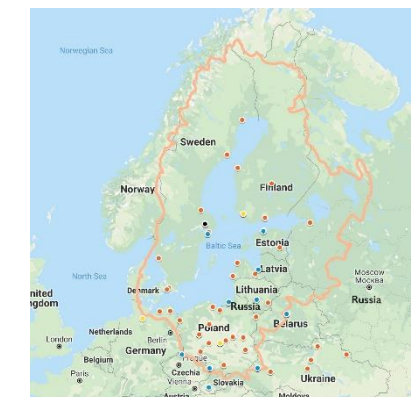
Norwegian Sea

Sweden

Norway

Finland

Baltic Sea

Estonia

Latvia

North Sea

nited
gdom

Denmark

Lithuania

Russia

Moscow
Москва

Russia

Netherlands

Berlin

London

Poland

Belarus

Belgium

Germany

Prague

Paris

Czechia

Vienna

Slovakia

Ukraine

Moldova